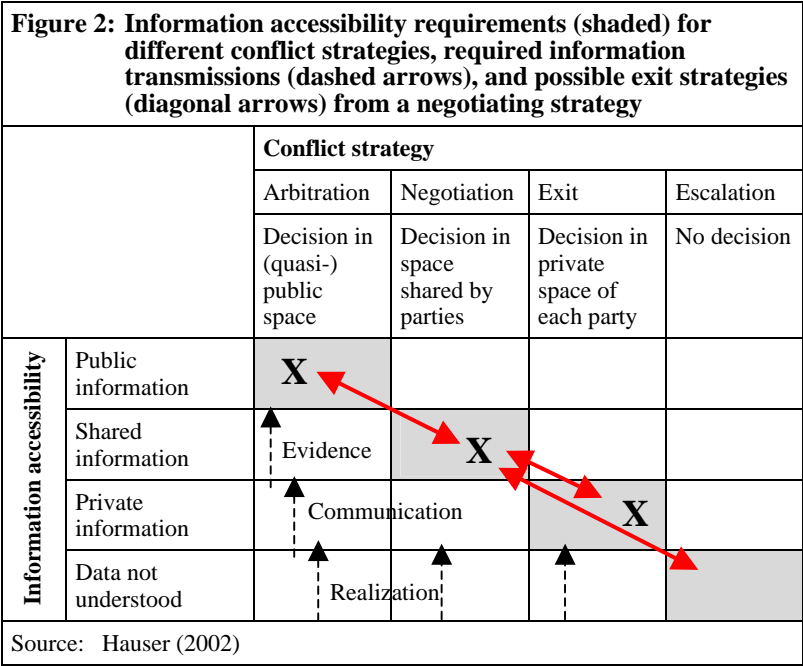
**Figure 2: Information accessibility requirements (shaded) for different conflict strategies, required information transmissions (dashed arrows), and possible exit strategies (diagonal arrows) from a negotiating strategy**

| | | Conflict strategy | | | |
|---|---|---|---|---|---|
| | | Arbitration | Negotiation | Exit | Escalation |
| | | Decision in (quasi-) public space | Decision in space shared by parties | Decision in private space of each party | No decision |
| Information accessibility | Public information | X | | | |
| | Shared information | Evidence | X | | |
| | Private information | Communication | | X | |
| | Data not understood | Realization | | | |

Source: Hauser (2002)